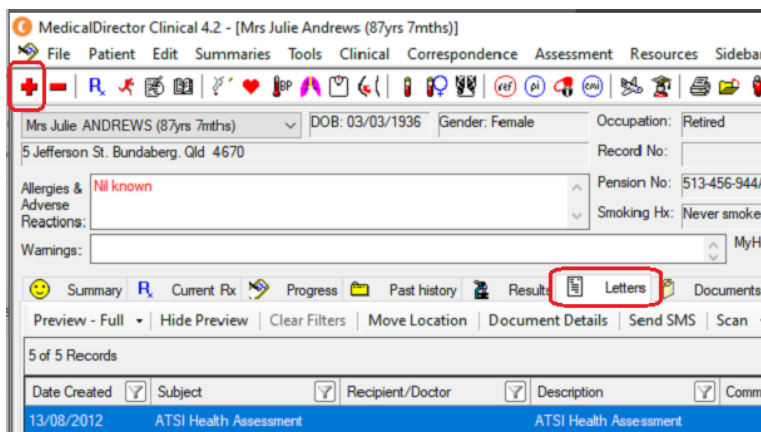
MedicalDirector Clinical 4.2 - [Mrs Julie Andrews (87yrs 7mths)]

File Patient Edit Summaries Tools Clinical Correspondence Assessment Resources Sideba

Mrs Julie ANDREWS (87yrs 7mths)
DOB: 03/03/1936
Gender: Female
Occupation: Retired
5 Jefferson St. Bundaberg. Qld 4670
Record No:
Allergies & Adverse Reactions: Nil known
Pension No: 513-456-944/
Smoking Hx: Never smoke
Warnings:
MyH

Summary Current Rx Progress Past history Results Letters Documents

Preview - Full Hide Preview Clear Filters Move Location Document Details Send SMS Scan

5 of 5 Records

| Date Created | Subject | Recipient/Doctor | Description | Comm |
|---|---|---|---|---|
| 13/08/2012 | ATSI Health Assessment | | ATSI Health Assessment | |